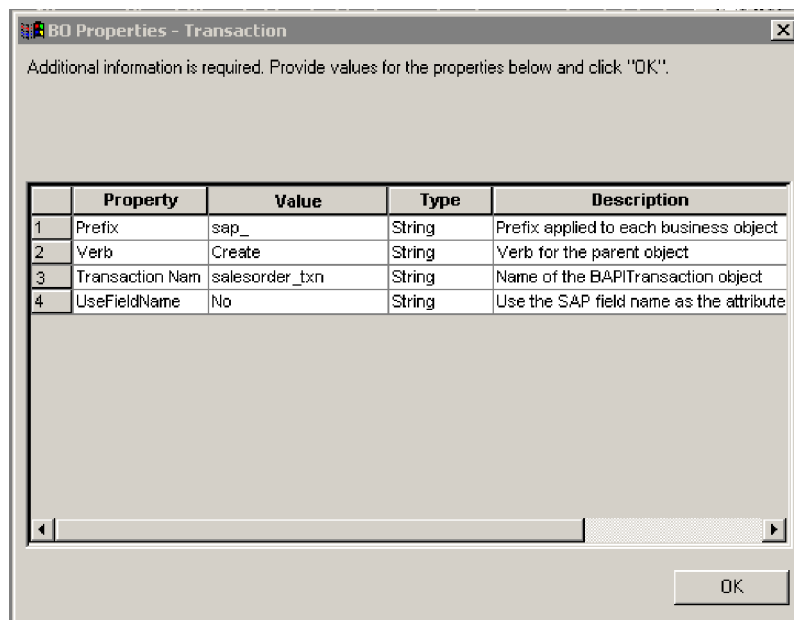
BO Properties - Transaction

Additional information is required. Provide values for the properties below and click "OK".

| | Property | Value | Type | Description |
|---|---|---|---|---|
| 1 | Prefix | sap_ | String | Prefix applied to each business object |
| 2 | Verb | Create | String | Verb for the parent object |
| 3 | Transaction Nam | salesorder_txn | String | Name of the BAPITransaction object |
| 4 | UseFieldName | No | String | Use the SAP field name as the attribute |

OK